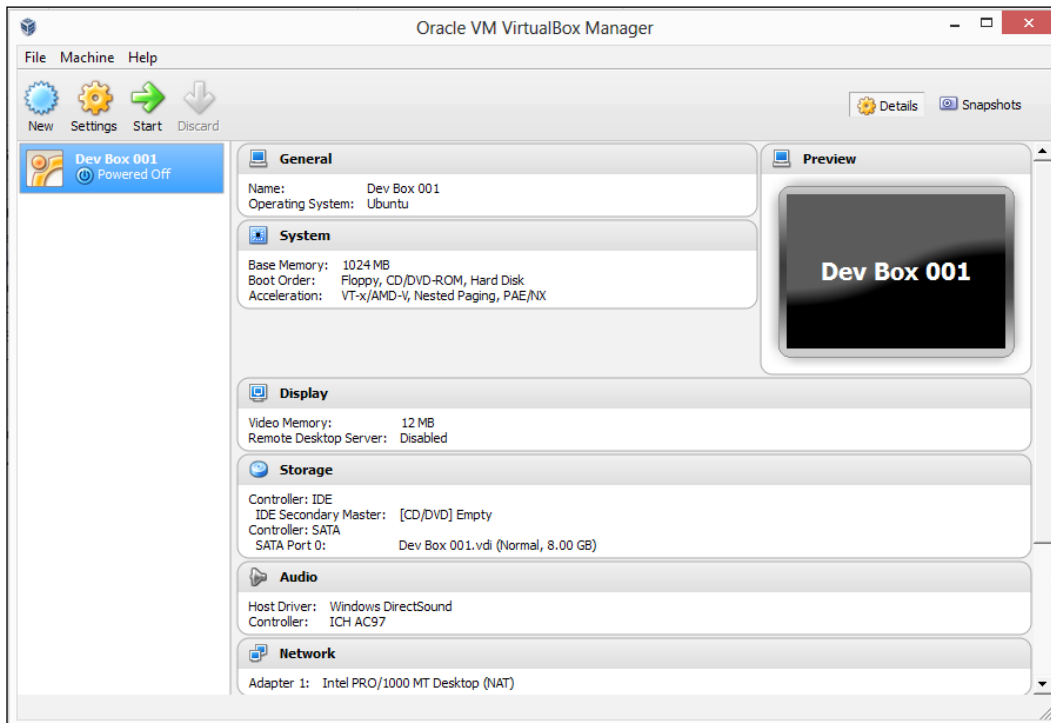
Oracle VM VirtualBox Manager

File Machine Help

New Settings Start Discard

Details Snapshots

Dev Box 001
Powered Off

General

Name: Dev Box 001
Operating System: Ubuntu

System

Base Memory: 1024 MB
Boot Order: Floppy, CD/DVD-ROM, Hard Disk
Acceleration: VT-x/AMD-V, Nested Paging, PAE/NX

Preview

Dev Box 001

Display

Video Memory: 12 MB
Remote Desktop Server: Disabled

Storage

Controller: IDE
IDE Secondary Master: [CD/DVD] Empty
Controller: SATA
SATA Port 0: Dev Box 001.vdi (Normal, 8.00 GB)

Audio

Host Driver: Windows DirectSound
Controller: ICH AC97

Network

Adapter 1: Intel PRO/1000 MT Desktop (NAT)